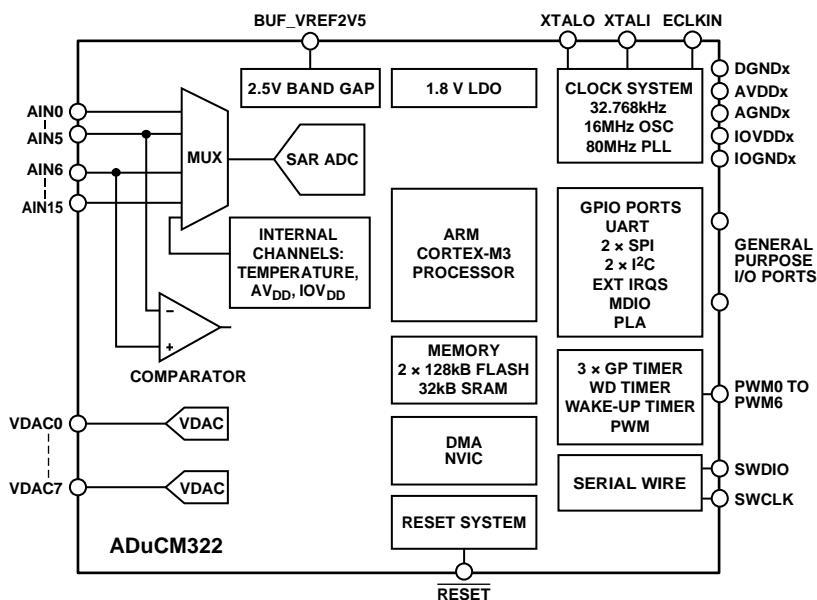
BUF_VREF2V5

XTALO XTALI ECLKIN

2.5V BAND GAP

1.8 V LDO

CLOCK SYSTEM
32.768kHz
16MHz OSC
80MHz PLL

DGNDx
AVDDx
AGNDx
IOVDDx
IOGNDx

AIN0
AIN5
AIN6
AIN15

MUX

SAR ADC

INTERNAL CHANNELS: TEMPERATURE, $AV_{DD}$, $IOV_{DD}$

ARM CORTEX-M3 PROCESSOR

GPIO PORTS
UART
2 × SPI
2 × $I^2C$
EXT IRQS
MDIO
PLA

GENERAL PURPOSE I/O PORTS

–
+

COMPARATOR

MEMORY
2 × 128kB FLASH
32kB SRAM

3 × GP TIMER
WD TIMER
WAKE-UP TIMER
PWM

PWM0 TO PWM6

VDAC0
VDAC
VDAC7
VDAC

DMA
NVIC

SERIAL WIRE

SWDIO
SWCLK

RESET SYSTEM

ADuCM322

$\overline{RESET}$